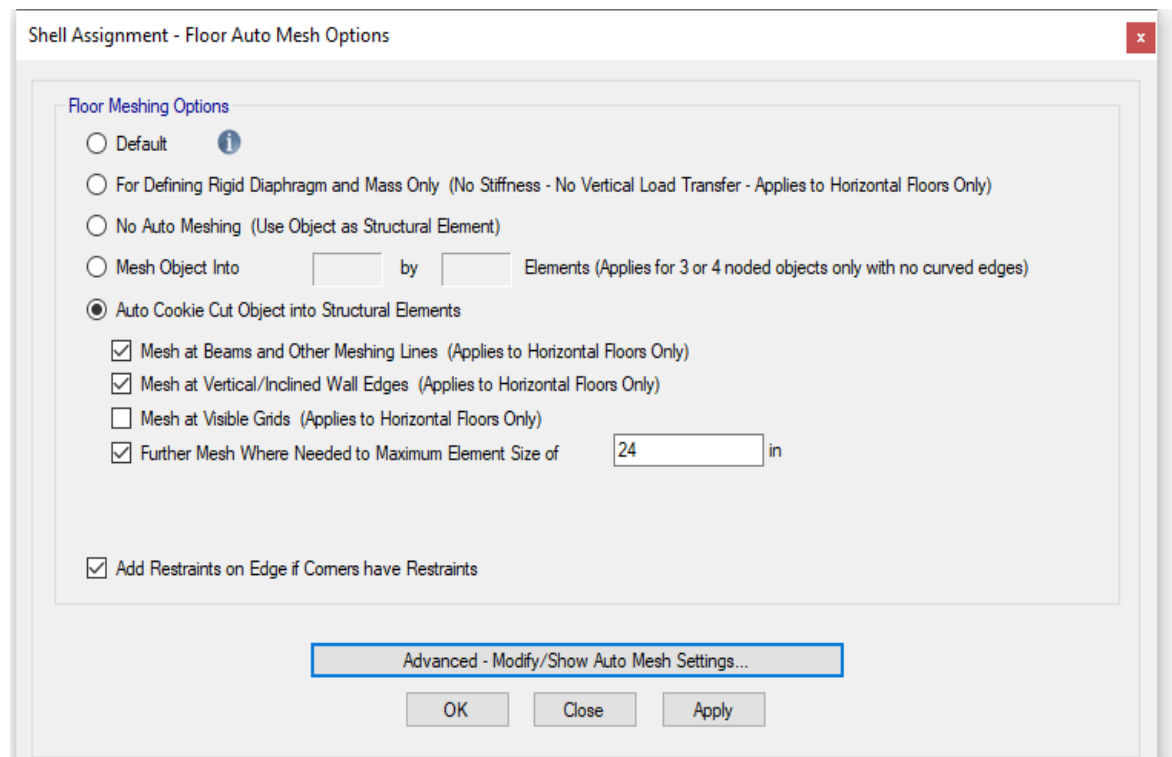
Shell Assignment - Floor Auto Mesh Options

x

Floor Meshing Options

Default

For Defining Rigid Diaphragm and Mass Only (No Stiffness - No Vertical Load Transfer - Applies to Horizontal Floors Only)

No Auto Meshing (Use Object as Structural Element)

Mesh Object Into by Elements (Applies for 3 or 4 noded objects only with no curved edges)

Auto Cookie Cut Object into Structural Elements

Mesh at Beams and Other Meshing Lines (Applies to Horizontal Floors Only)

Mesh at Vertical/Inclined Wall Edges (Applies to Horizontal Floors Only)

Mesh at Visible Grids (Applies to Horizontal Floors Only)

Further Mesh Where Needed to Maximum Element Size of 24 in

Add Restraints on Edge if Corners have Restraints

Advanced - Modify/Show Auto Mesh Settings...

OK

Close

Apply